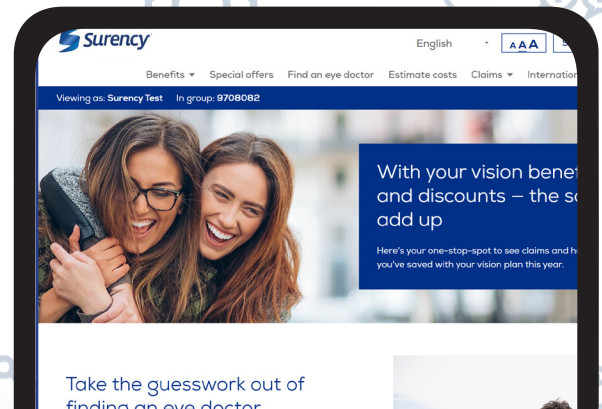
Surency

English AAA S

Benefits ▾ Special offers Find an eye doctor Estimate costs Claims ▾ Internation

Viewing as: Surency Test In group: 9708082

With your vision benet and discounts – the sa add up

Here's your one-stop-spot to see claims and h you've saved with your vision plan this year.

Take the guesswork out of finding an eye doctor